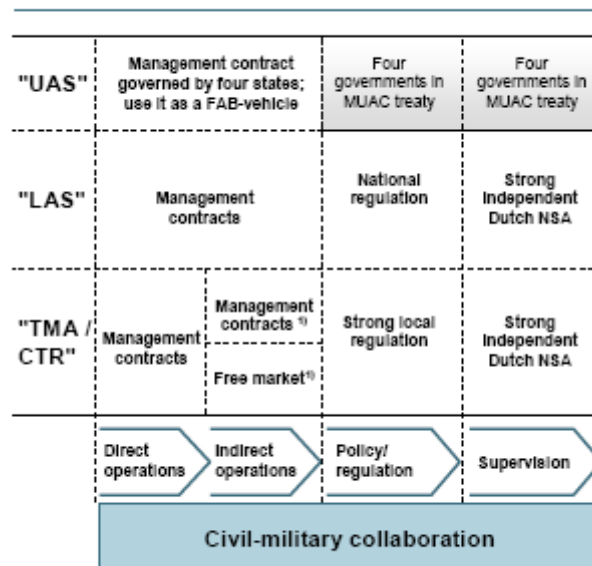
| | Direct operations | Indirect operations | Policy/ regulation | Supervision |
|---|---|---|---|---|
| "UAS" | Management contract governed by four states; use it as a FAB-vehicle | | Four governments in MUAC treaty | Four governments in MUAC treaty |
| "LAS" | Management contracts | | National regulation | Strong independent Dutch NSA |
| "TMA / CTR" | Management contracts | Management contracts $^{1)}$ / Free market$^{1)}$ | Strong local regulation | Strong independent Dutch NSA |

Civil-military collaboration